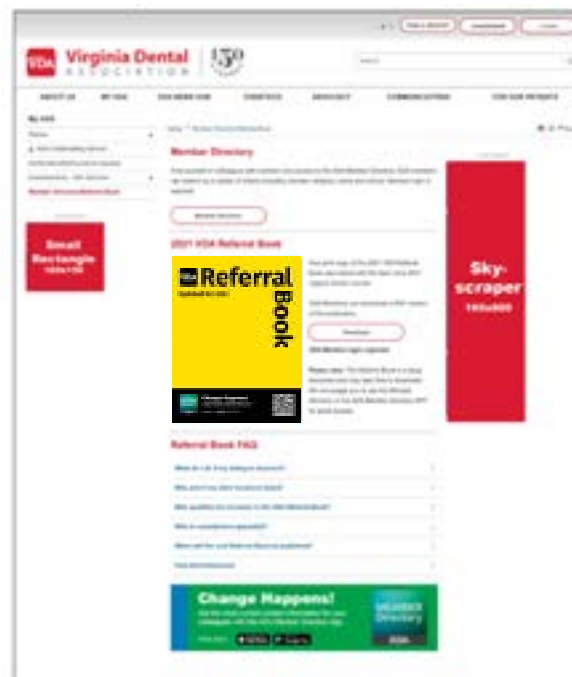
VDA Virginia Dental ASSOCIATION | 150

ABOUT US | MY VDA | FOR MEMBERS | CONTINUING EDUCATION | ADVOCACY | COMMUNICATIONS | FOR OUR PATIENTS

Member Directory

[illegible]

2021 VDA Referral Book

VDA Referral Book

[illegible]

Small Rectangle 180x150

Sky-scraper 160x600

Referral Book FAQ

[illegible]

Change Happens!

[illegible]